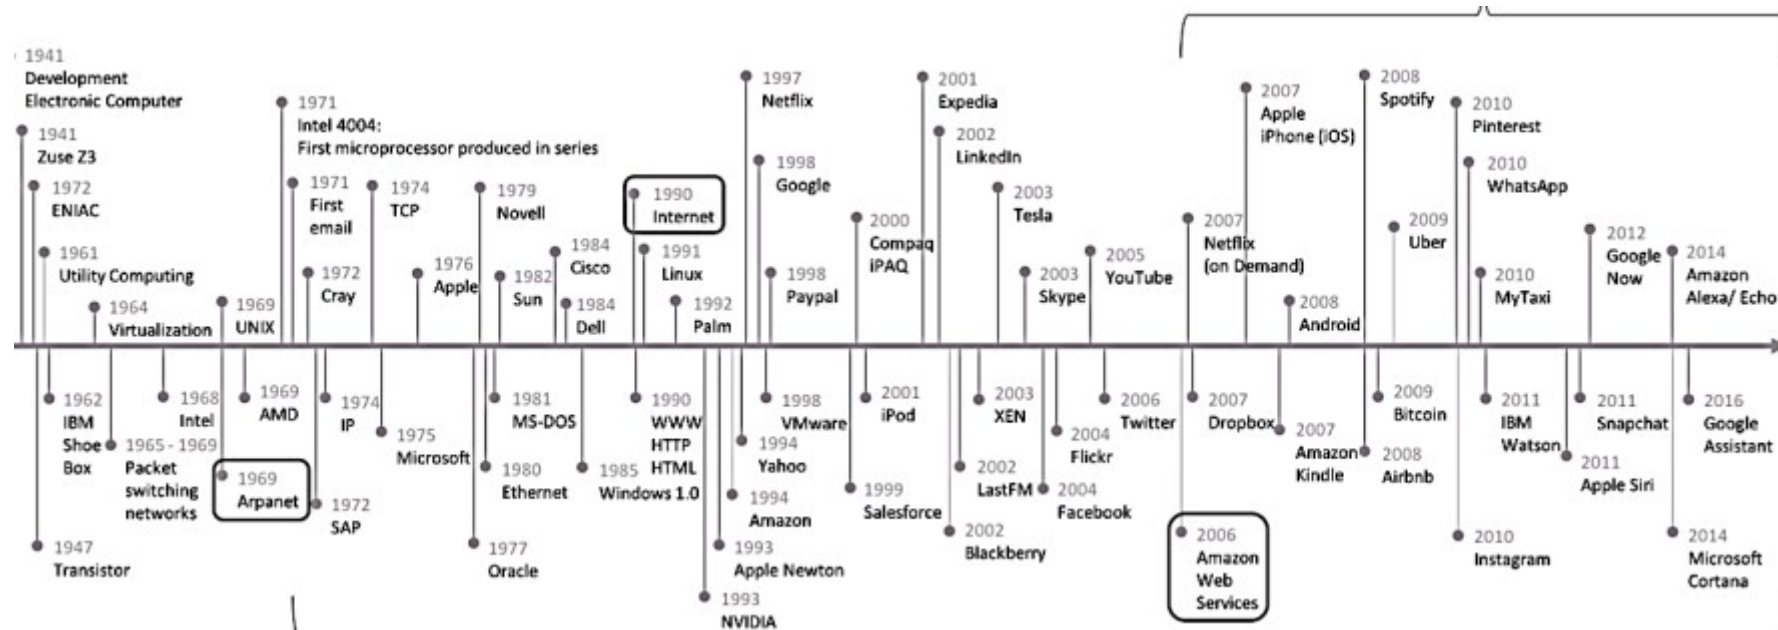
1941
Development Electronic Computer

1941
Zuse Z3

1972
ENIAC

1961
Utility Computing

1964
Virtualization

1969
UNIX

1971
Intel 4004:
First microprocessor produced in series

1971
First email

1972
Cray

1974
TCP

1976
Apple

1979
Novell

1982
Sun

1984
Cisco

1984
Dell

1990
Internet

1991
Linux

1992
Palm

1997
Netflix

1998
Google

1998
Paypal

2000
Compaq iPAQ

2001
Expedia

2002
LinkedIn

2003
Tesla

2003
Skype

2005
YouTube

2007
Netflix (on Demand)

2007
Apple iPhone (iOS)

2008
Android

2008
Spotify

2009
Uber

2010
Pinterest

2010
WhatsApp

2010
MyTaxi

2012
Google Now

2014
Amazon Alexa/ Echo

1962
IBM Shoe Box

1965 - 1969
Packet switching networks

1947
Transistor

1968
Intel

1969
AMD

1969
Arpanet

1974
IP

1972
SAP

1975
Microsoft

1977
Oracle

1981
MS-DOS

1980
Ethernet

1985
Windows 1.0

1990
WWW
HTTP
HTML

1993
NVIDIA

1993
Apple Newton

1994
Yahoo

1994
Amazon

1998
VMware

1999
Salesforce

2001
iPod

2002
Blackberry

2002
LastFM

2003
XEN

2004
Flickr

2004
Facebook

2006
Twitter

2006
Amazon Web Services

2007
Dropbox

2007
Amazon Kindle

2008
Airbnb

2009
Bitcoin

2010
Instagram

2011
IBM Watson

2011
Apple Siri

2011
Snapchat

2014
Microsoft Cortana

2016
Google Assistant